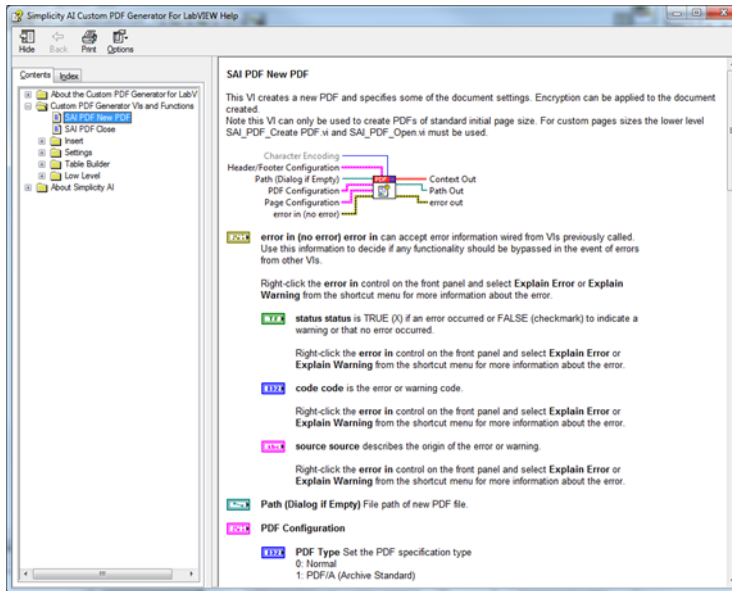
Simplicity AI Custom PDF Generator For LabVIEW Help

Hide Back Print Options

Contents Index

About the Custom PDF Generator for LabV
Custom PDF Generator VIs and Functions
SAI PDF New PDF
SAI PDF Close
Insert
Settings
Table Builder
Low Level
About Simplicity AI

SAI PDF New PDF

This VI creates a new PDF and specifies some of the document settings. Encryption can be applied to the document created.
Note this VI can only be used to create PDFs of standard initial page size. For custom pages sizes the lower level SAI_PDF_Create PDF.vi and SAI_PDF_Open.vi must be used.

Character Encoding
Header/Footer Configuration
Path (Dialog if Empty)
PDF Configuration
Page Configuration
error in (no error)
Context Out
Path Out
error out

error in (no error) error in can accept error information wired from VIs previously called. Use this information to decide if any functionality should be bypassed in the event of errors from other VIs.

Right-click the error in control on the front panel and select Explain Error or Explain Warning from the shortcut menu for more information about the error.

status status is TRUE (X) if an error occurred or FALSE (checkmark) to indicate a warning or that no error occurred.

Right-click the error in control on the front panel and select Explain Error or Explain Warning from the shortcut menu for more information about the error.

code code is the error or warning code.

Right-click the error in control on the front panel and select Explain Error or Explain Warning from the shortcut menu for more information about the error.

source source describes the origin of the error or warning.

Right-click the error in control on the front panel and select Explain Error or Explain Warning from the shortcut menu for more information about the error.

Path (Dialog if Empty) File path of new PDF file.

PDF Configuration

PDF Type Set the PDF specification type
0: Normal
1: PDF/A (Archive Standard)